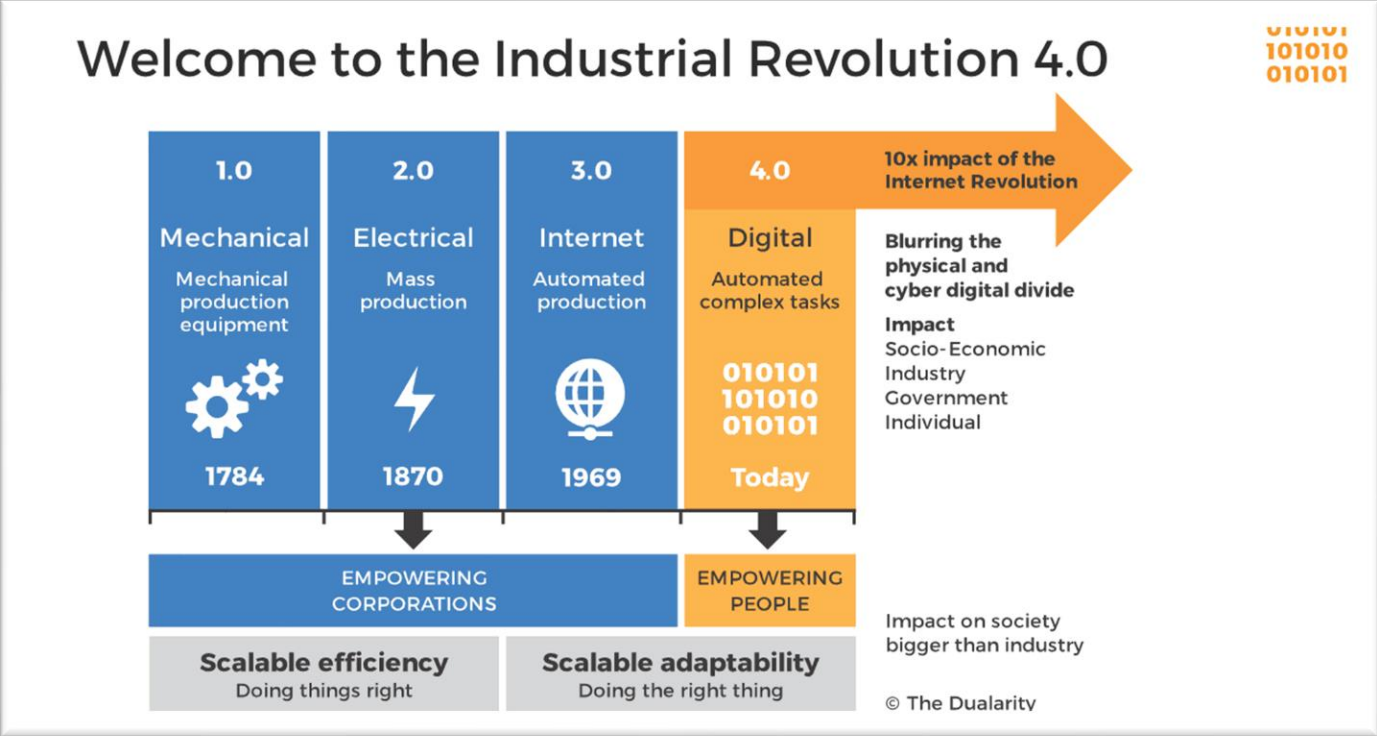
Welcome to the Industrial Revolution 4.0

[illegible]
101010
010101

1.0
Mechanical
Mechanical production equipment
1784

2.0
Electrical
Mass production
1870

3.0
Internet
Automated production
1969

4.0
Digital
Automated complex tasks
010101
101010
010101
Today

10x impact of the Internet Revolution

Blurring the physical and cyber digital divide

Impact
Socio-Economic
Industry
Government
Individual

EMPOWERING CORPORATIONS

EMPOWERING PEOPLE

Impact on society bigger than industry

Scalable efficiency
Doing things right

Scalable adaptability
Doing the right thing

© The Dualarity